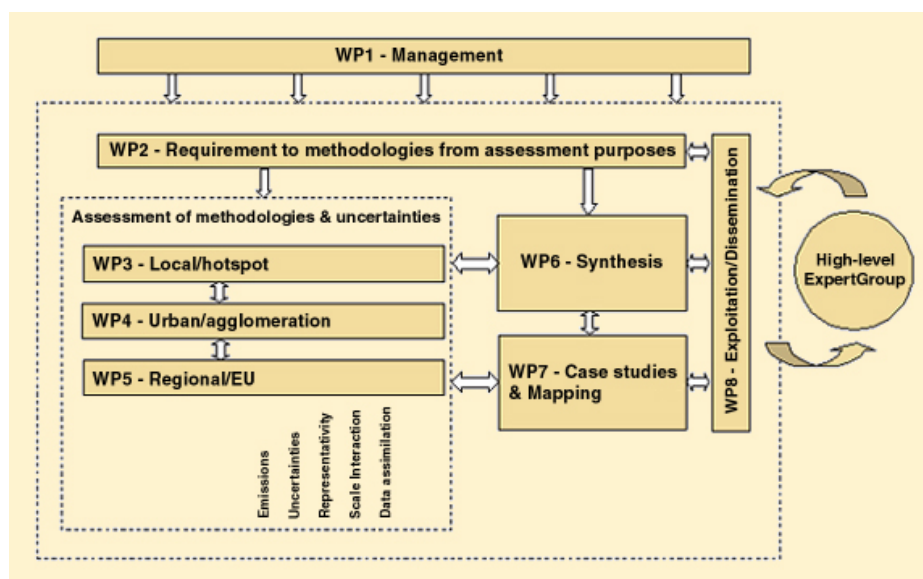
WP1 - Management

WP2 - Requirement to methodologies from assessment purposes

Assessment of methodologies & uncertainties

WP3 - Local/hotspot

WP4 - Urban/agglomeration

WP5 - Regional/EU

Emissions
Uncertainties
Representativity
Scale Interaction
Data assimilation

WP6 - Synthesis

WP7 - Case studies & Mapping

WP8 - Exploitation/Dissemination

High-level ExpertGroup